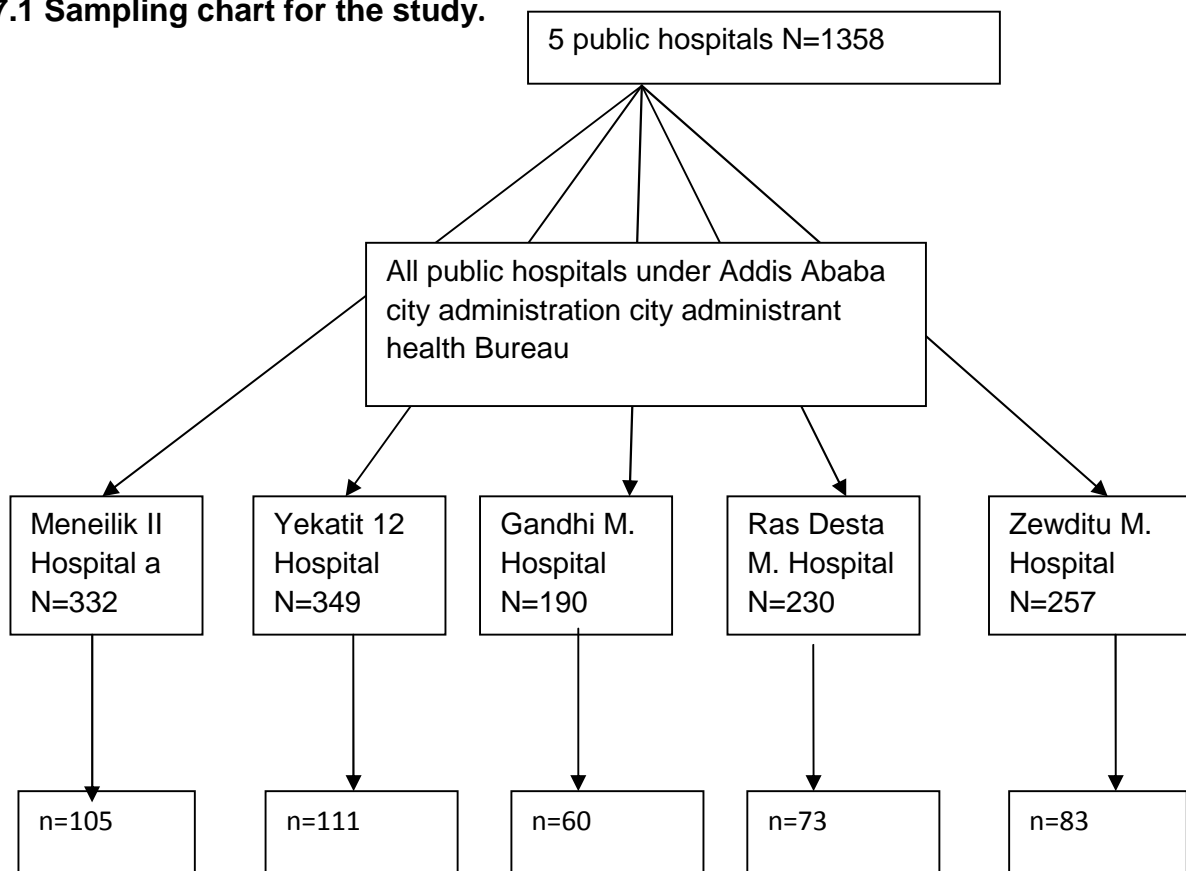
7.1 Sampling chart for the study.

5 public hospitals N=1358

All public hospitals under Addis Ababa city administration city administrant health Bureau

Meneilik II Hospital a N=332

Yekatit 12 Hospital N=349

Gandhi M. Hospital N=190

Ras Desta M. Hospital N=230

Zewditu M. Hospital N=257

n=105

n=111

n=60

n=73

n=83